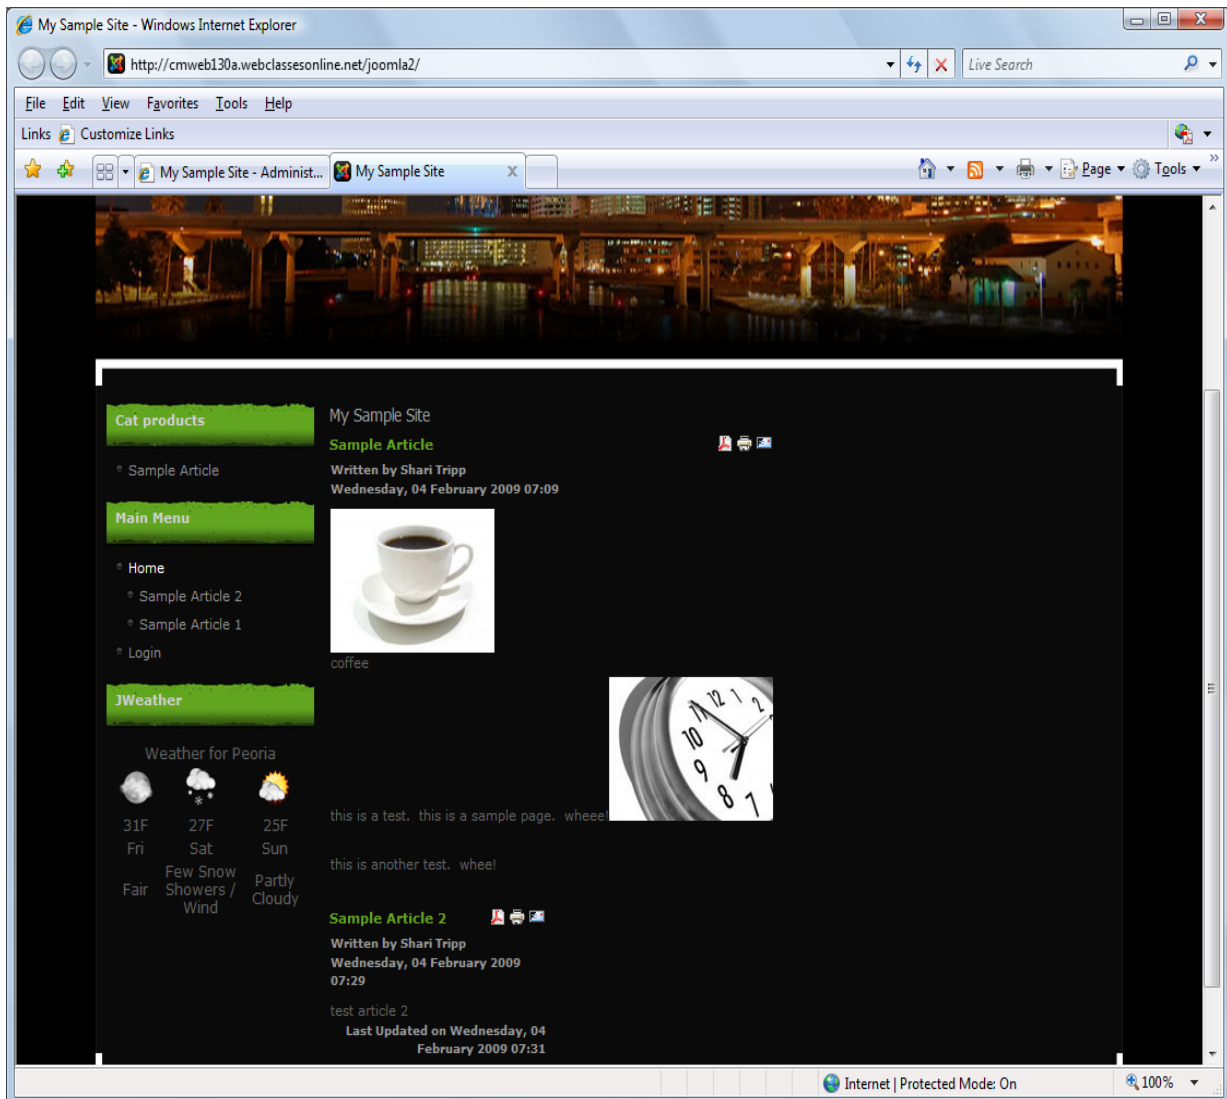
My Sample Site - Windows Internet Explorer

http://cmweb130a.webclassesonline.net/joomla2/

Live Search

File Edit View Favorites Tools Help

Links Customize Links

My Sample Site - Administ... My Sample Site

Page Tools

Cat products

Sample Article

Main Menu

Home

Sample Article 2

Sample Article 1

Login

JWeather

Weather for Peoria

| 31F | 27F | 25F |
|---|---|---|
| Fri | Sat | Sun |
| Fair | Few Snow Showers / Wind | Partly Cloudy |

My Sample Site

Sample Article

Written by Shari Tripp
Wednesday, 04 February 2009 07:09

coffee

this is a test. this is a sample page. wheee!

this is another test. whee!

Sample Article 2

Written by Shari Tripp
Wednesday, 04 February 2009 07:29

test article 2

Last Updated on Wednesday, 04 February 2009 07:31

Internet | Protected Mode: On

100%